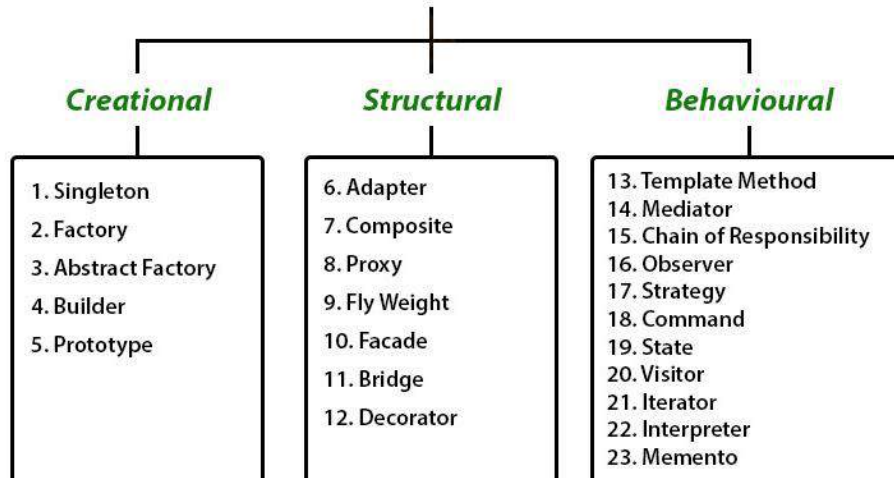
Creational

1. Singleton
2. Factory
3. Abstract Factory
4. Builder
5. Prototype

Structural

6. Adapter
7. Composite
8. Proxy
9. Fly Weight
10. Facade
11. Bridge
12. Decorator

Behavioural

13. Template Method
14. Mediator
15. Chain of Responsibility
16. Observer
17. Strategy
18. Command
19. State
20. Visitor
21. Iterator
22. Interpreter
23. Memento